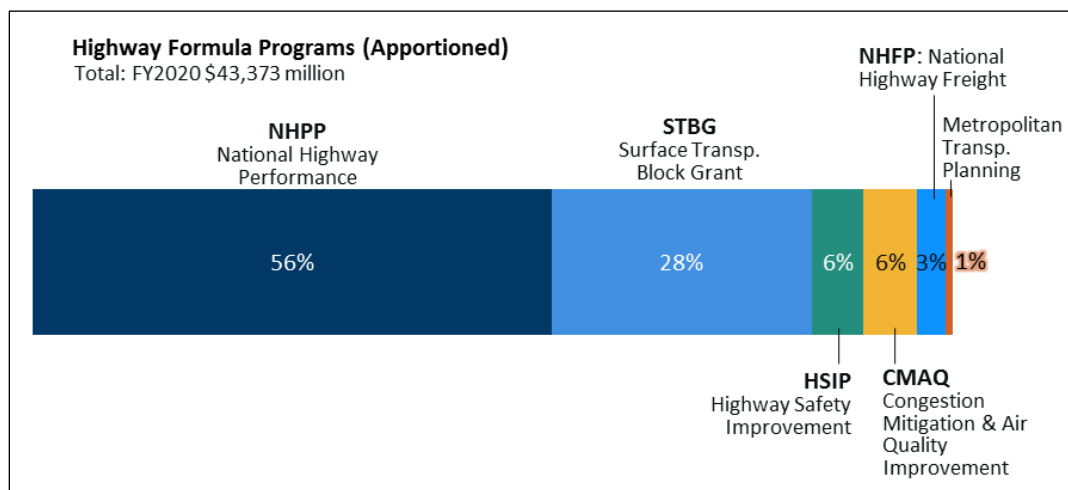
Highway Formula Programs (Apportioned)
Total: FY2020 $43,373 million

NHPP
National Highway Performance

STBG
Surface Transp. Block Grant

NHFP: National Highway Freight

Metropolitan Transp. Planning

56%

28%

6%

6%

3%

1%

HSIP
Highway Safety Improvement

CMAQ
Congestion Mitigation & Air Quality Improvement